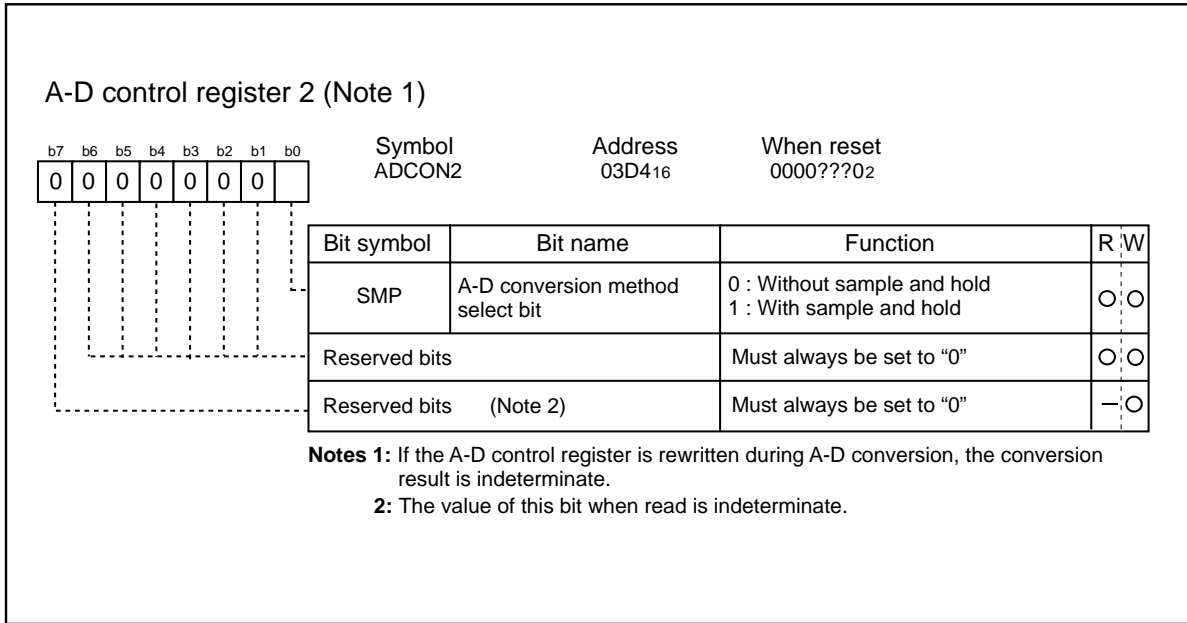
A-D control register 2 (Note 1)

b7 b6 b5 b4 b3 b2 b1 b0
0 0 0 0 0 0 0

Symbol
ADCON2

Address
$03D4_{16}$

When reset
$0000???0_2$

| Bit symbol | Bit name | Function | R | W |
|---|---|---|---|---|
| SMP | A-D conversion method select bit | 0 : Without sample and hold<br>1 : With sample and hold | ○ | ○ |
| Reserved bits | | Must always be set to “0” | ○ | ○ |
| Reserved bits (Note 2) | | Must always be set to “0” | — | ○ |

**Notes 1:** If the A-D control register is rewritten during A-D conversion, the conversion result is indeterminate.
**2:** The value of this bit when read is indeterminate.